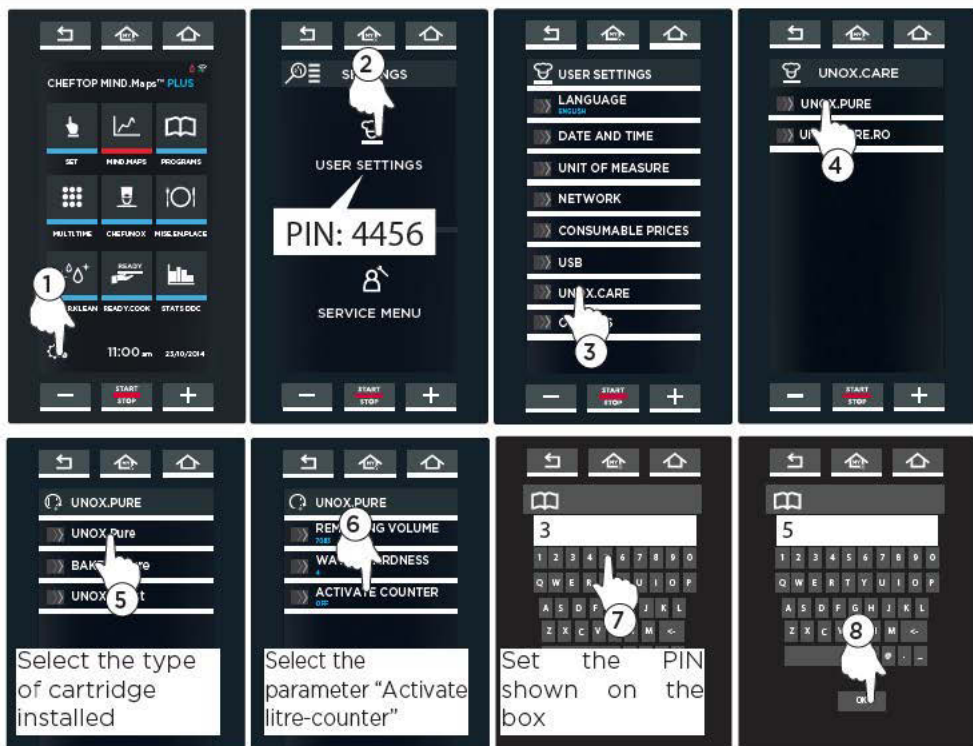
CHEFTOP MIND.Maps™ PLUS

SET MIND.MAPS PROGRAMS

MULTITIME CHEFUNOX MISE.EN.PLACE

READY

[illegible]LEAN READY.COOK STATS DDC

1

11:00 am 23/10/2014

START STOP

SETTINGS

2

USER SETTINGS

PIN: 4456

SERVICE MENU

START STOP

USER SETTINGS

LANGUAGE
ENGLISH

DATE AND TIME

UNIT OF MEASURE

NETWORK

CONSUMABLE PRICES

USB

UN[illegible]X.CARE

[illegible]

3

START STOP

UNOX.CARE

UNOX.PURE

UN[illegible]RE.RO

4

START STOP

UNOX.PURE

UNOX.Pure

BAK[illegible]re

UNOX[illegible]t

5

Select the type of cartridge installed

UNOX.PURE

REM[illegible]G VOLUME

WA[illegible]RDNESS

ACTIVATE COUNTER
OFF

6

Select the parameter "Activate litre-counter"

3

1 2 3 4 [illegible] 6 7 8 9 0

Q W E R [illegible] U I O P

A S D F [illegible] J K L

Z X C V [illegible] M <-

7

Set the PIN shown on the box

5

1 2 3 4 5 6 7 8 9 0

Q W E R T Y U I O P

A S D F G H J K L

Z X C V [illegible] M <-

@ . -

8

OK